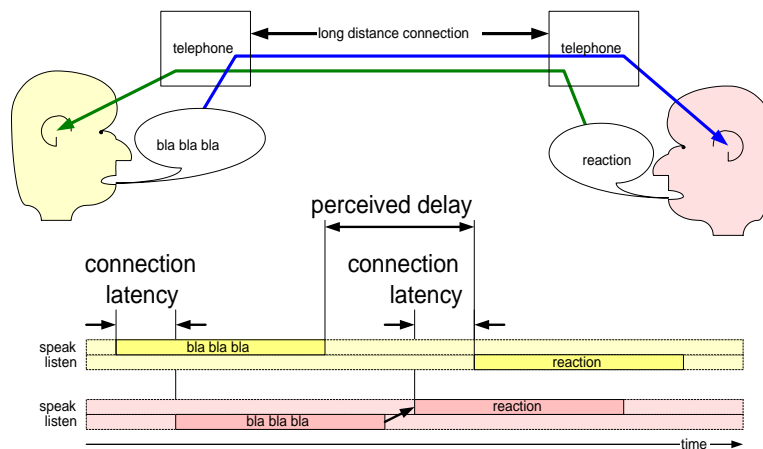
telephone

long distance connection

telephone

bla bla bla

reaction

perceived delay

connection latency

connection latency

speak
listen

bla bla bla

reaction

speak
listen

reaction

bla bla bla

time